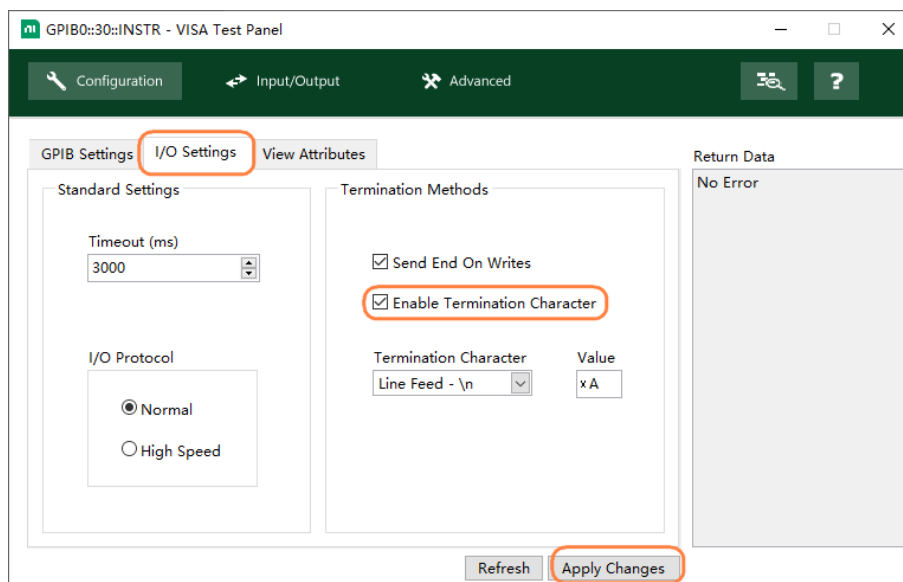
GPIB0::30::INSTR - VISA Test Panel

Configuration
Input/Output
Advanced
?

GPIB Settings
I/O Settings
View Attributes

Standard Settings

Timeout (ms)
3000

I/O Protocol
Normal
High Speed

Termination Methods

Send End On Writes
Enable Termination Character

Termination Character
Line Feed - \n

Value
xA

Return Data
No Error

Refresh
Apply Changes